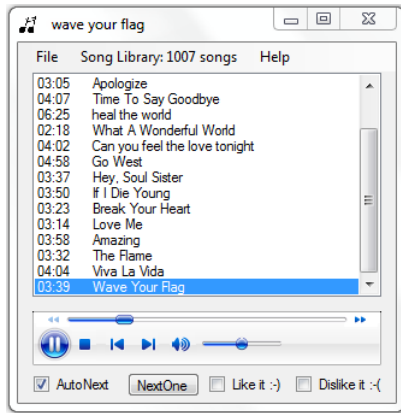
wave your flag

File   Song Library: 1007 songs   Help

03:05 Apologize
04:07 Time To Say Goodbye
06:25 heal the world
02:18 What A Wonderful World
04:02 Can you feel the love tonight
04:58 Go West
03:37 Hey, Soul Sister
03:50 If I Die Young
03:23 Break Your Heart
03:14 Love Me
03:58 Amazing
03:32 The Flame
04:04 Viva La Vida
03:39 Wave Your Flag

AutoNext   NextOne   Like it :-)   Dislike it :-(